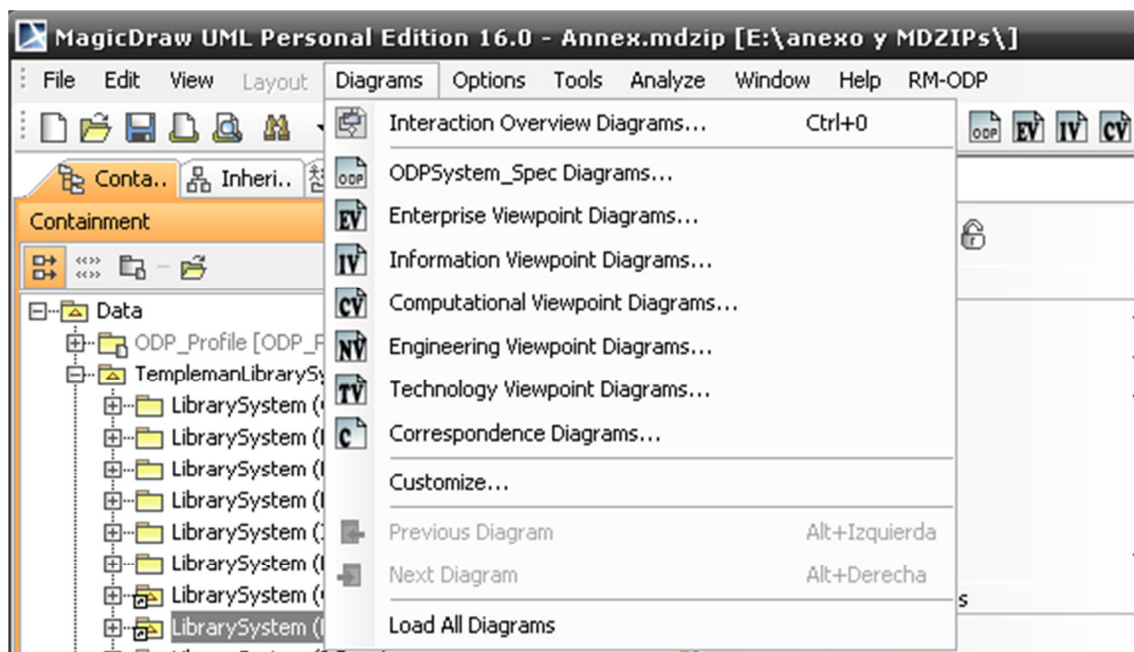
MagicDraw UML Personal Edition 16.0 - Annex.mdzip [E:\anexo y MDZIPs\]

File Edit View Layout Diagrams Options Tools Analyze Window Help RM-ODP

ODP EV IV CV

Conta.. Inheri..

Containment

Data
ODP_Profile [ODP_P
TemplemanLibrarySy
LibrarySystem (
LibrarySystem (
LibrarySystem (
LibrarySystem (
LibrarySystem (
LibrarySystem (
LibrarySystem (
LibrarySystem (

Interaction Overview Diagrams... Ctrl+0
ODP ODPSystem_Spec Diagrams...
EV Enterprise Viewpoint Diagrams...
IV Information Viewpoint Diagrams...
CV Computational Viewpoint Diagrams...
NV Engineering Viewpoint Diagrams...
TV Technology Viewpoint Diagrams...
C Correspondence Diagrams...
Customize...
Previous Diagram Alt+Izquierda
Next Diagram Alt+Derecha
Load All Diagrams

s